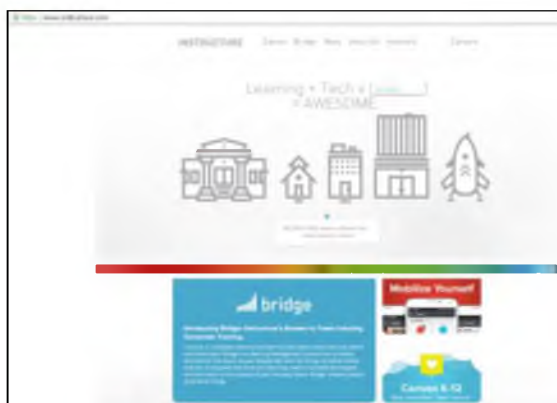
https://www.instructure.com

INSTRUCTURE Canvas Bridge News About Us Careers Contact

Learning + Tech + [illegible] = AWESOME

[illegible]

bridge

Introducing Bridge: Instructure's Answer to Talent-Sucking Corporate Training.

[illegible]

Mobilize Yourself

Canvas & IQ